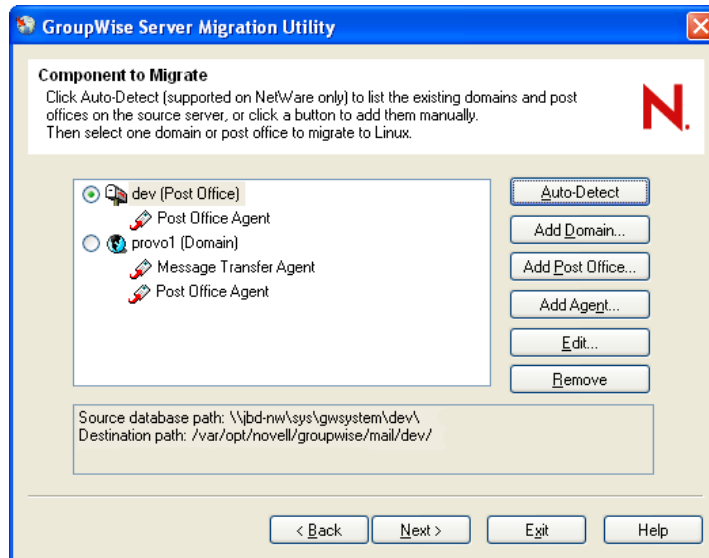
GroupWise Server Migration Utility

Component to Migrate

Click Auto-Detect (supported on NetWare only) to list the existing domains and post offices on the source server, or click a button to add them manually. Then select one domain or post office to migrate to Linux.

N.

dev (Post Office)
Post Office Agent
provo1 (Domain)
Message Transfer Agent
Post Office Agent

Auto-Detect
Add Domain...
Add Post Office...
Add Agent...
Edit...
Remove

Source database path: \\jbd-nw\sys\gwsystem\dev\
Destination path: /var/opt/novell/groupwise/mail/dev/

< Back
Next >
Exit
Help